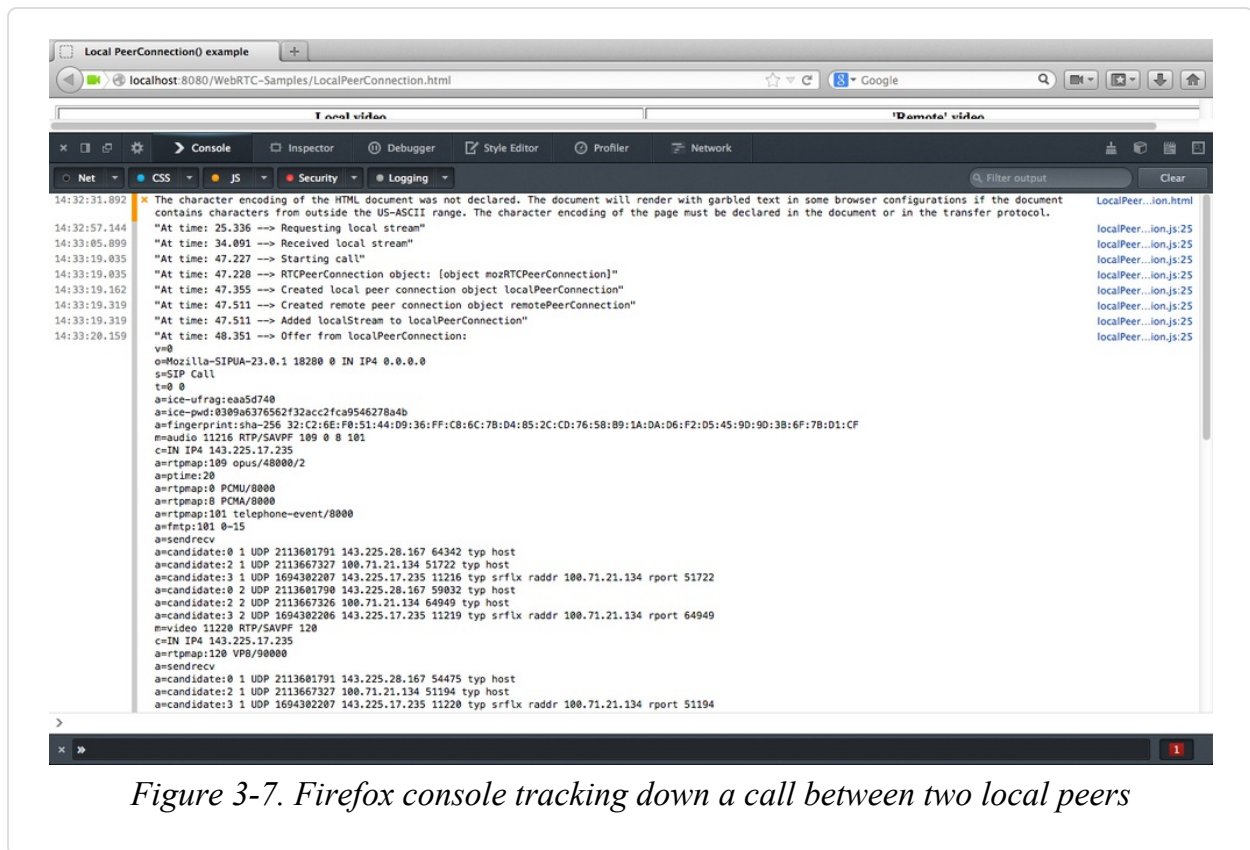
Local PeerConnection() example

localhost:8080/WebRTC-Samples/LocalPeerConnection.html

Google

Local video

'Remote' video

Console Inspector Debugger Style Editor Profiler Network

Net CSS JS Security Logging

Filter output

Clear

14:32:31.892 The character encoding of the HTML document was not declared. The document will render with garbled text in some browser configurations if the document contains characters from outside the US-ASCII range. The character encoding of the page must be declared in the document or in the transfer protocol. LocalPeer...ion.html
14:32:57.144 "At time: 25.336 --> Requesting local stream" localPeer...ion.js:25
14:33:05.899 "At time: 34.091 --> Received local stream" localPeer...ion.js:25
14:33:19.035 "At time: 47.227 --> Starting call" localPeer...ion.js:25
14:33:19.035 "At time: 47.228 --> RTCPeerConnection object: [object mozRTCPeerConnection]" localPeer...ion.js:25
14:33:19.162 "At time: 47.355 --> Created local peer connection object localPeerConnection" localPeer...ion.js:25
14:33:19.319 "At time: 47.511 --> Created remote peer connection object remotePeerConnection" localPeer...ion.js:25
14:33:19.319 "At time: 47.511 --> Added localStream to localPeerConnection" localPeer...ion.js:25
14:33:20.159 "At time: 48.351 --> Offer from localPeerConnection: localPeer...ion.js:25
v=0
o=Mozilla-SIPUA-23.0.1 18280 0 IN IP4 0.0.0.0
s=SIP Call
t=0 0
a=ice-ufrag:eaa5d740
a=ice-pwd:0309a6376562f32acc2fca9546278a4b
a=fingerprint:sha-256 32:C2:6E:F0:51:44:D9:36:FF:C8:6C:7B:D4:85:2C:CD:76:58:B9:1A:DA:D6:F2:D5:45:9D:9D:3B:6F:7B:D1:CF
m=audio 11216 RTP/SAVPF 109 0 8 101
c=IN IP4 143.225.17.235
a=rtpmap:109 opus/48000/2
a=ptime:20
a=rtpmap:0 PCMU/8000
a=rtpmap:8 PCMA/8000
a=rtpmap:101 telephone-event/8000
a=fmtp:101 0-15
a=sendrecv
a=candidate:0 1 UDP 2113601791 143.225.28.167 64342 typ host
a=candidate:2 1 UDP 2113667327 100.71.21.134 51722 typ host
a=candidate:3 1 UDP 1694302207 143.225.17.235 11216 typ srflx raddr 100.71.21.134 rport 51722
a=candidate:0 2 UDP 2113601790 143.225.28.167 59032 typ host
a=candidate:2 2 UDP 2113667326 100.71.21.134 64949 typ host
a=candidate:3 2 UDP 1694302206 143.225.17.235 11219 typ srflx raddr 100.71.21.134 rport 64949
m=video 11220 RTP/SAVPF 120
c=IN IP4 143.225.17.235
a=rtpmap:120 VP8/90000
a=sendrecv
a=candidate:0 1 UDP 2113601791 143.225.28.167 54475 typ host
a=candidate:2 1 UDP 2113667327 100.71.21.134 51194 typ host
a=candidate:3 1 UDP 1694302207 143.225.17.235 11220 typ srflx raddr 100.71.21.134 rport 51194

1

Figure 3-7. Firefox console tracking down a call between two local peers